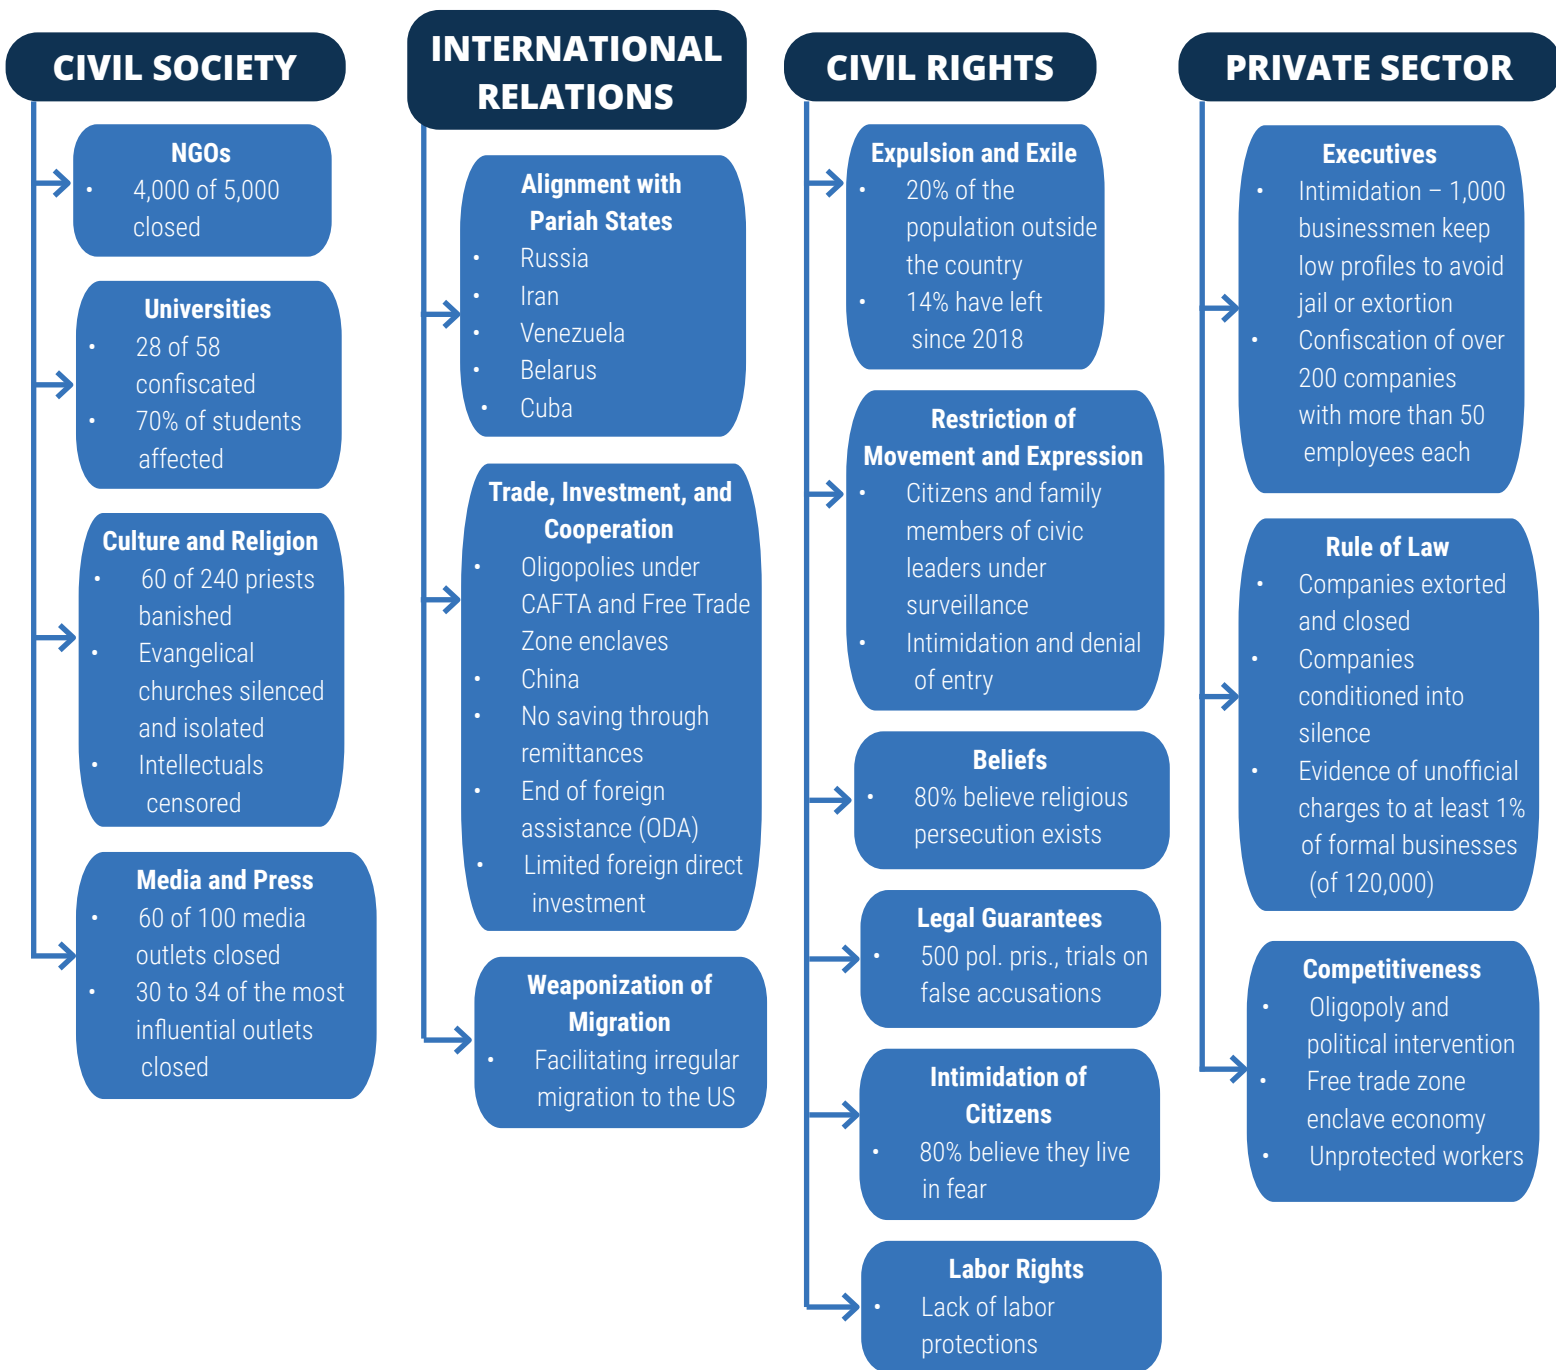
CIVIL SOCIETY

NGOs
- 4,000 of 5,000 closed

Universities
- 28 of 58 confiscated
- 70% of students affected

Culture and Religion
- 60 of 240 priests banished
- Evangelical churches silenced and isolated
- Intellectuals censored

Media and Press
- 60 of 100 media outlets closed
- 30 to 34 of the most influential outlets closed

INTERNATIONAL RELATIONS

Alignment with Pariah States
- Russia
- Iran
- Venezuela
- Belarus
- Cuba

Trade, Investment, and Cooperation
- Oligopolies under CAFTA and Free Trade Zone enclaves
- China
- No saving through remittances
- End of foreign assistance (ODA)
- Limited foreign direct investment

Weaponization of Migration
- Facilitating irregular migration to the US

CIVIL RIGHTS

Expulsion and Exile
- 20% of the population outside the country
- 14% have left since 2018

Restriction of Movement and Expression
- Citizens and family members of civic leaders under surveillance
- Intimidation and denial of entry

Beliefs
- 80% believe religious persecution exists

Legal Guarantees
- 500 pol. pris., trials on false accusations

Intimidation of Citizens
- 80% believe they live in fear

Labor Rights
- Lack of labor protections

PRIVATE SECTOR

Executives
- Intimidation – 1,000 businessmen keep low profiles to avoid jail or extortion
- Confiscation of over 200 companies with more than 50 employees each

Rule of Law
- Companies extorted and closed
- Companies conditioned into silence
- Evidence of unofficial charges to at least 1% of formal businesses (of 120,000)

Competitiveness
- Oligopoly and political intervention
- Free trade zone enclave economy
- Unprotected workers